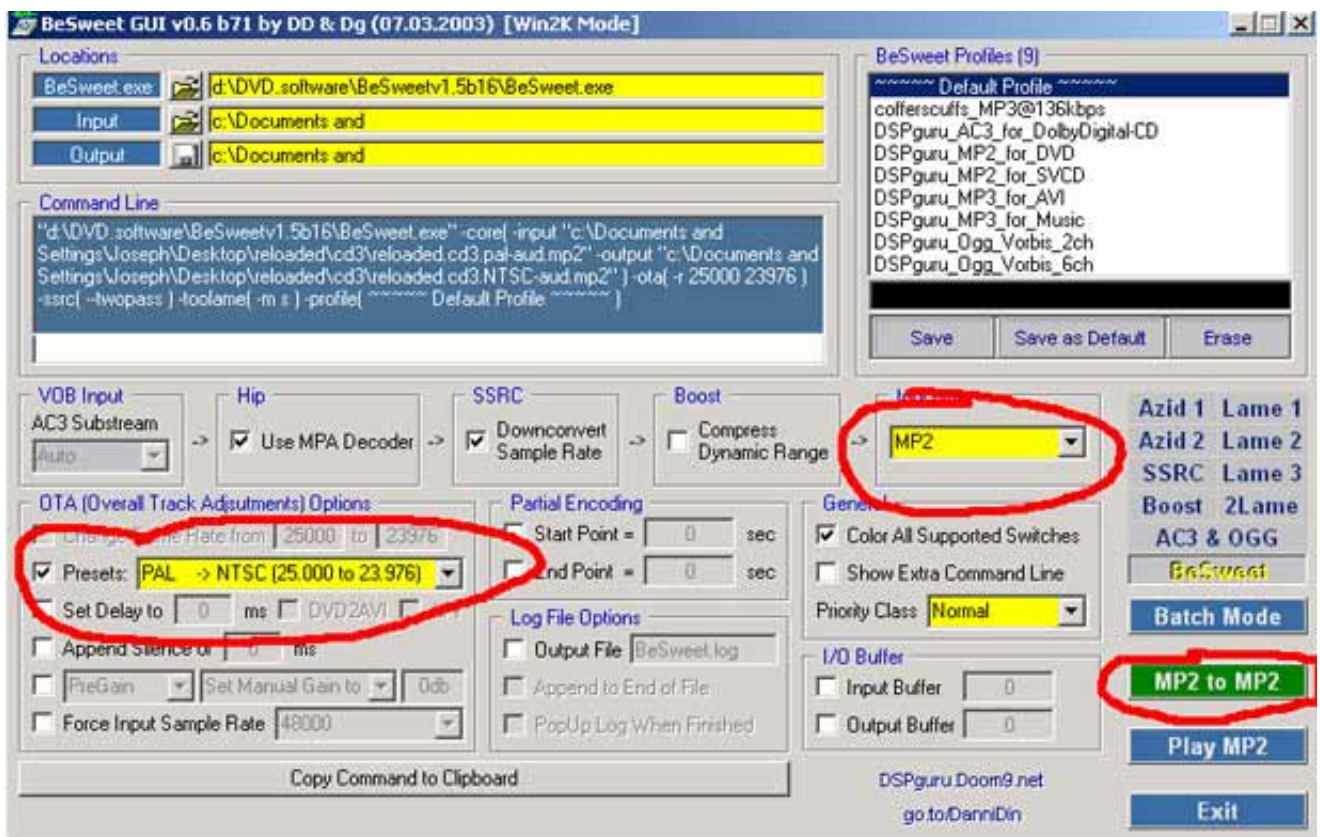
BeSweet GUI v0.6 b71 by DD & Dg (07.03.2003) [Win2K Mode]

Locations
BeSweet.exe d:\DVD.software\BeSweetv1.5b16\BeSweet.exe
Input c:\Documents and
Output c:\Documents and

Command Line
"d:\DVD.software\BeSweetv1.5b16\BeSweet.exe" -core( -input "c:\Documents and Settings\Joseph\Desktop\reloaded\cd3\reloaded.cd3.pal-aud.mp2" -output "c:\Documents and Settings\Joseph\Desktop\reloaded\cd3\reloaded.cd3.NTSC-aud.mp2" ) -ota( -r 25000 23976 ) -ssrc( --twopass ) -toolame( -m s ) -profile( ~~~~~~ Default Profile ~~~~~~ )

BeSweet Profiles (9)
~~~~~~ Default Profile ~~~~~~
cofferscuffs_MP3@136kbps
DSPguru_AC3_for_DolbyDigital-CD
DSPguru_MP2_for_DVD
DSPguru_MP2_for_SVCD
DSPguru_MP3_for_AVI
DSPguru_MP3_for_Music
DSPguru_Ogg_Vorbis_2ch
DSPguru_Ogg_Vorbis_6ch

Save Save as Default Erase

VOB Input
AC3 Substream
Auto...
->
Hip
Use MPA Decoder
->
SSRC
Downconvert Sample Rate
->
Boost
Compress Dynamic Range
->
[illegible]
MP2

Azid 1 Lame 1
Azid 2 Lame 2
SSRC Lame 3
Boost 2Lame
AC3 & OGG
BeSweet

OTA (Overall Track Adjustments) Options
Change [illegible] Rate from 25000 to 23976
Presets: PAL -> NTSC (25.000 to 23.976)
Set Delay to 0 ms DVD2AVI
Append Silence of 0 ms
PreGain Set Manual Gain to 0db
Force Input Sample Rate 48000

Partial Encoding
Start Point = 0 sec
End Point = 0 sec

Log File Options
Output File BeSweet.log
Append to End of File
PopUp Log When Finished

General
Color All Supported Switches
Show Extra Command Line
Priority Class Normal

I/O Buffer
Input Buffer 0
Output Buffer 0

Batch Mode
MP2 to MP2
Play MP2

Copy Command to Clipboard

DSPguru.Doom9.net
go.to/DanniDin

Exit